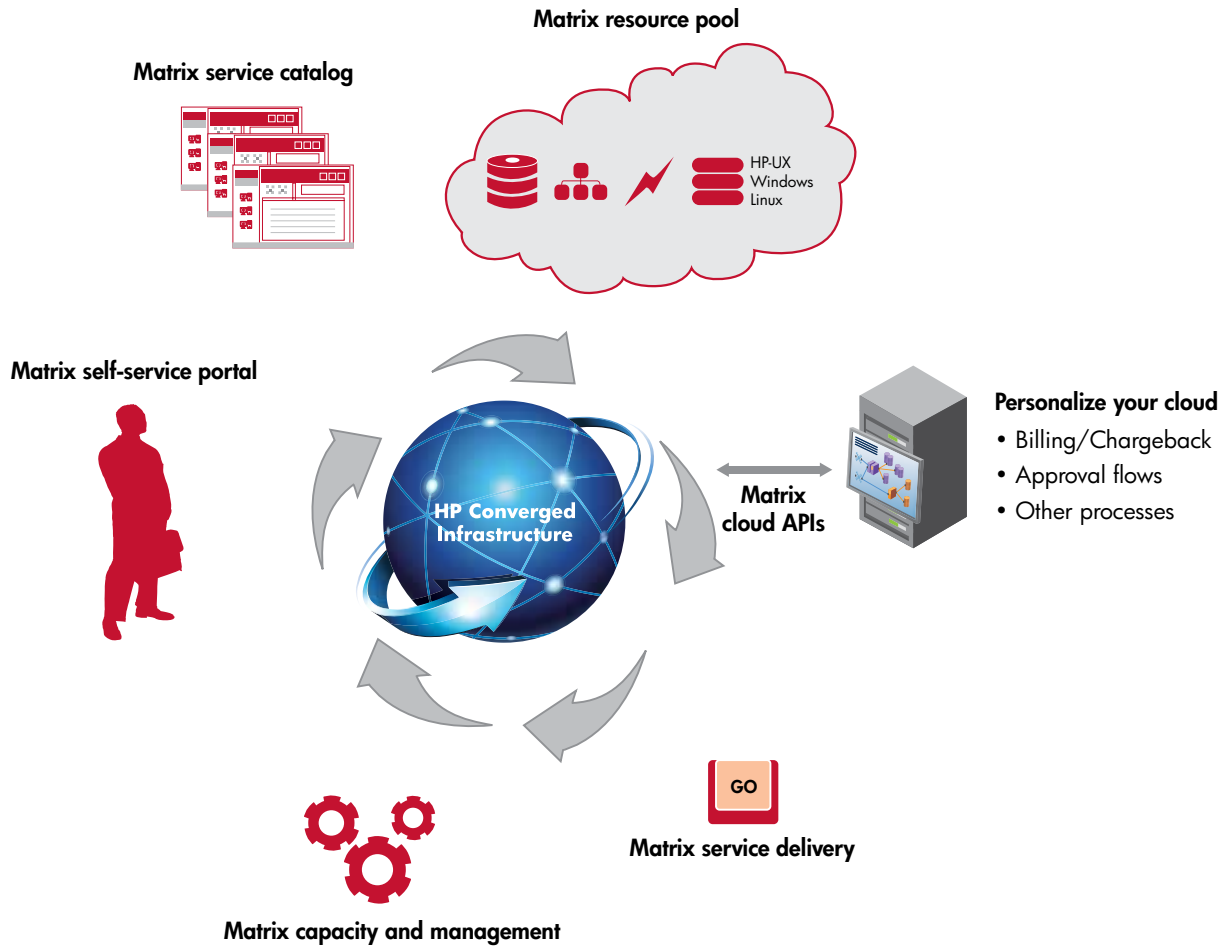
Matrix resource pool

Matrix service catalog

HP-UX
Windows
Linux

Matrix self-service portal

HP Converged Infrastructure

Matrix cloud APIs

Personalize your cloud
• Billing/Chargeback
• Approval flows
• Other processes

GO

Matrix service delivery

Matrix capacity and management